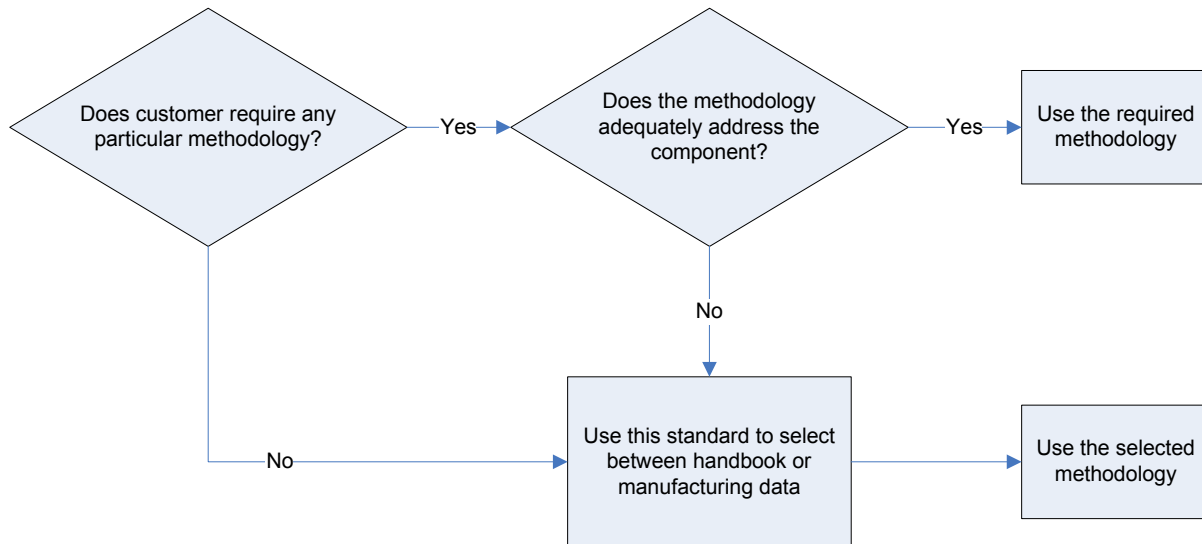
Does customer require any particular methodology?

Yes

Does the methodology adequately address the component?

Yes

Use the required methodology

No

No

Use this standard to select between handbook or manufacturing data

Use the selected methodology